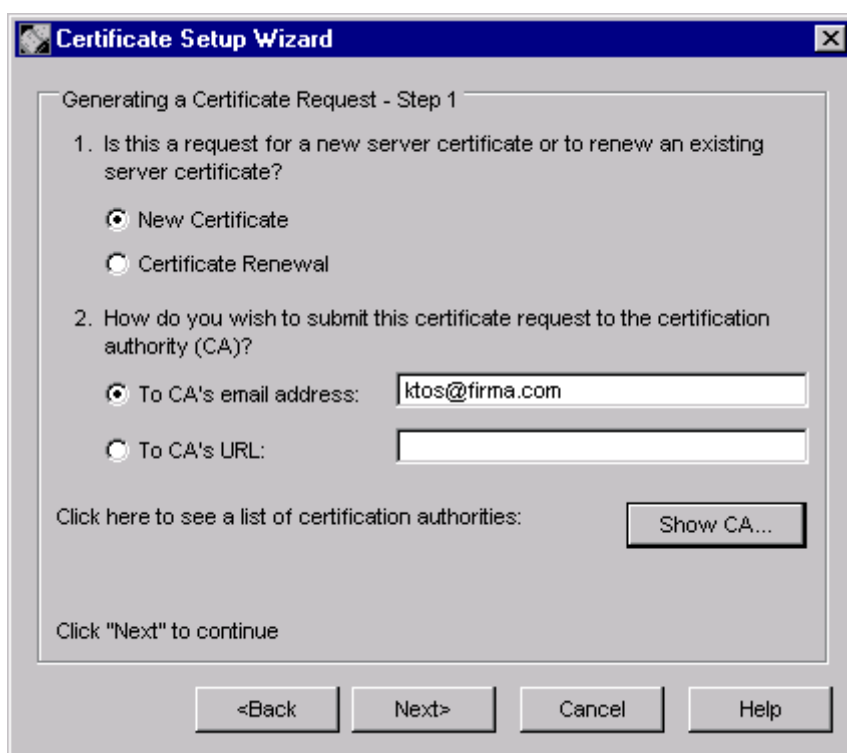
Certificate Setup Wizard

Generating a Certificate Request - Step 1

1. Is this a request for a new server certificate or to renew an existing server certificate?

New Certificate

Certificate Renewal

2. How do you wish to submit this certificate request to the certification authority (CA)?

To CA's email address: ktos@firma.com

To CA's URL:

Click here to see a list of certification authorities: Show CA...

Click "Next" to continue

<Back Next> Cancel Help